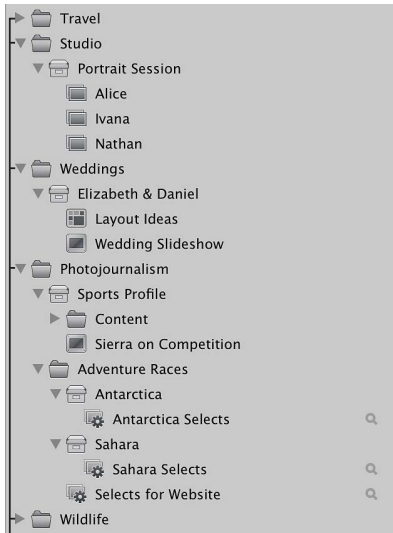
Travel
Studio
Portrait Session
Alice
Ivana
Nathan
Weddings
Elizabeth & Daniel
Layout Ideas
Wedding Slideshow
Photojournalism
Sports Profile
Content
Sierra on Competition
Adventure Races
Antarctica
Antarctica Selects
Sahara
Sahara Selects
Selects for Website
Wildlife